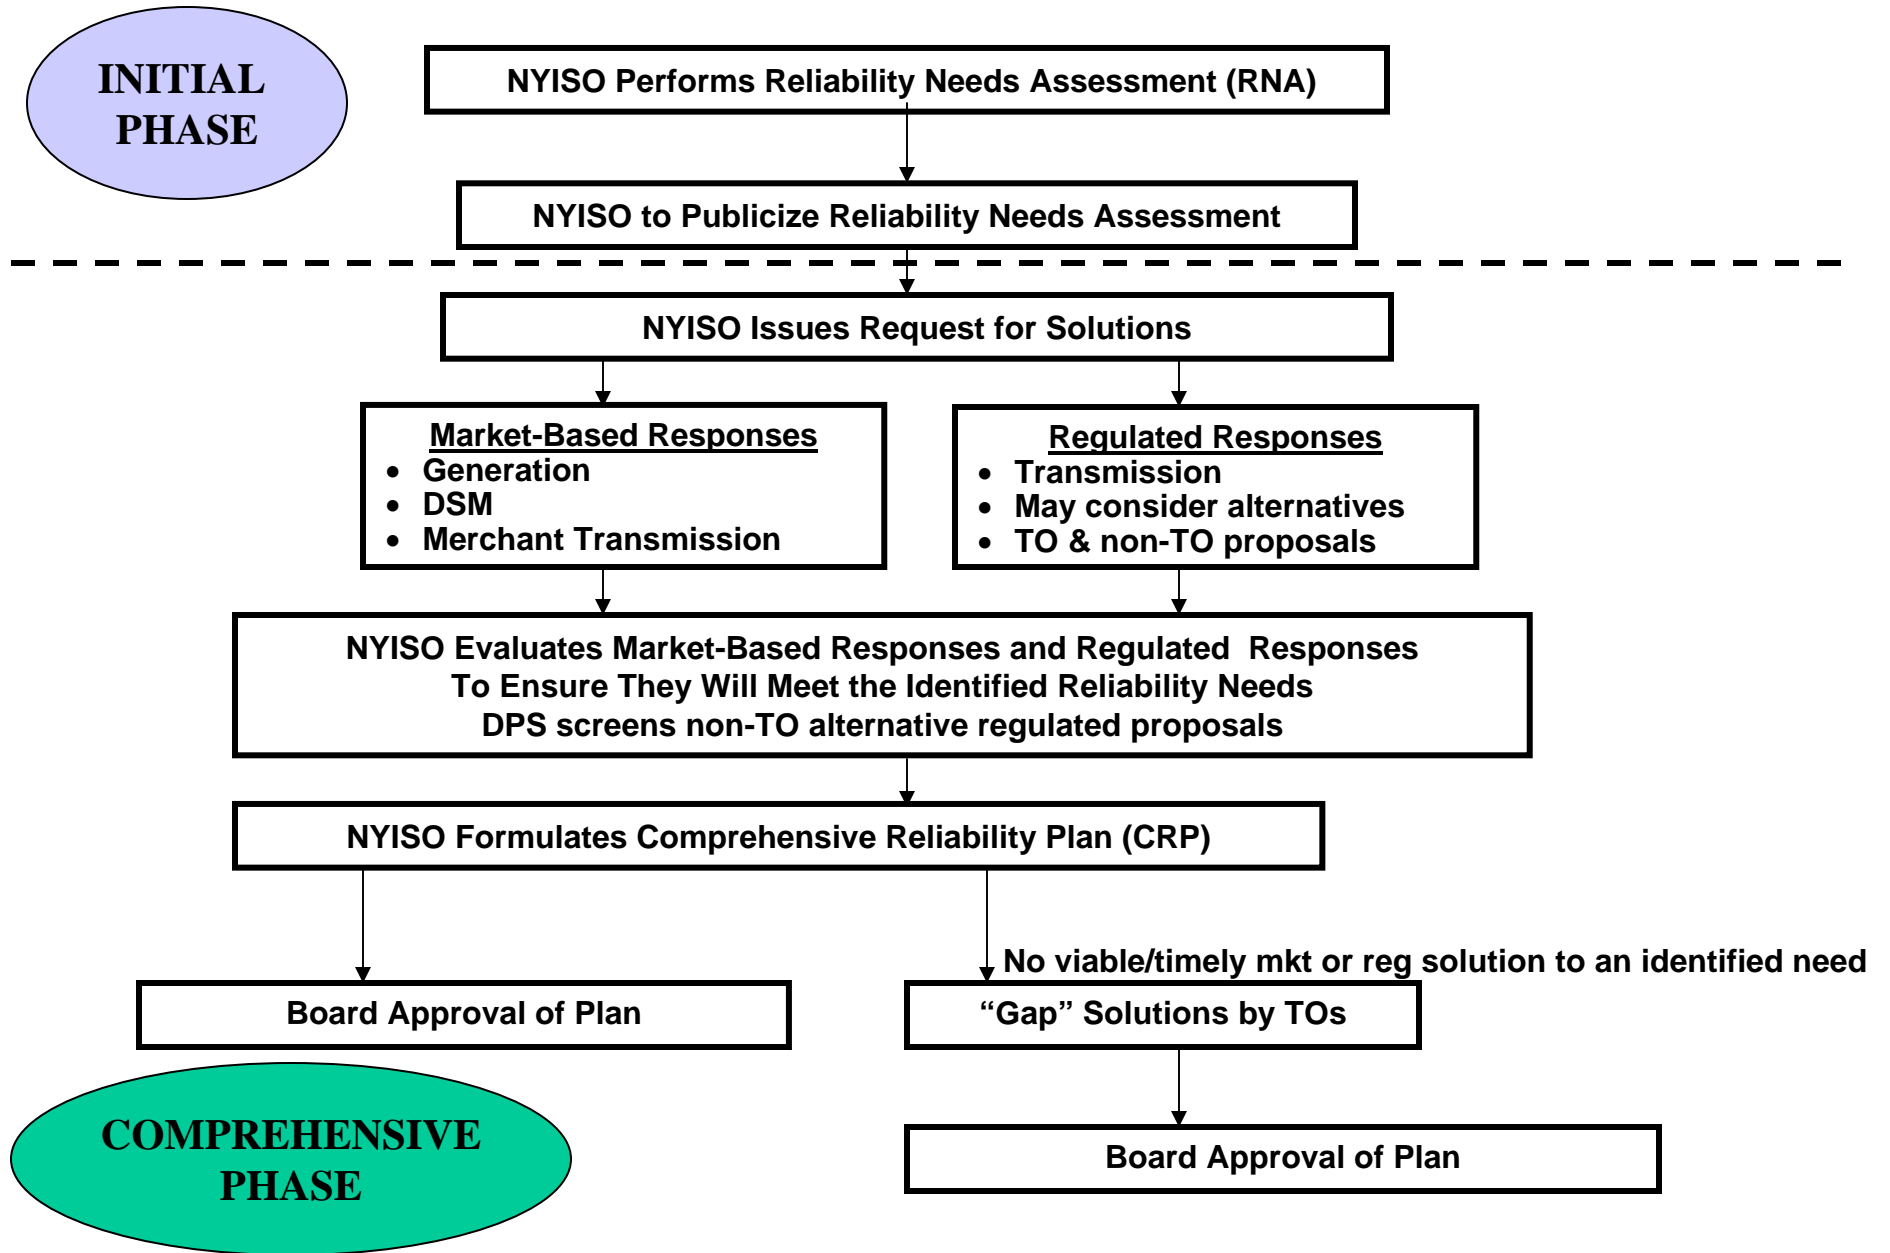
INITIAL PHASE

NYISO Performs Reliability Needs Assessment (RNA)

NYISO to Publicize Reliability Needs Assessment

NYISO Issues Request for Solutions

Market-Based Responses
- Generation
- DSM
- Merchant Transmission

Regulated Responses
- Transmission
- May consider alternatives
- TO & non-TO proposals

NYISO Evaluates Market-Based Responses and Regulated Responses
To Ensure They Will Meet the Identified Reliability Needs
DPS screens non-TO alternative regulated proposals

NYISO Formulates Comprehensive Reliability Plan (CRP)

No viable/timely mkt or reg solution to an identified need

Board Approval of Plan

“Gap” Solutions by TOs

COMPREHENSIVE PHASE

Board Approval of Plan